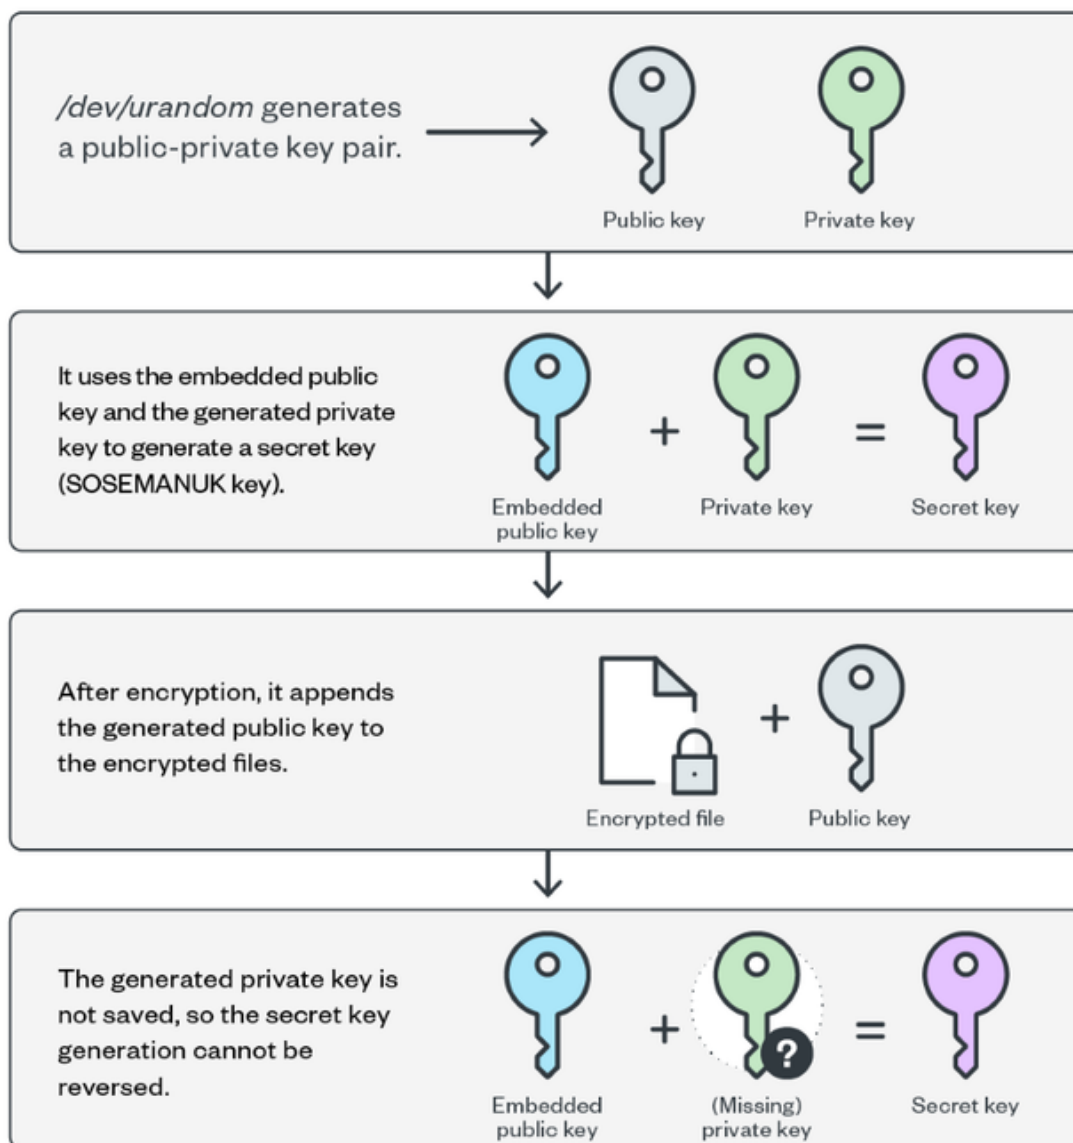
/dev/urandom generates a public-private key pair.

Public key

Private key

It uses the embedded public key and the generated private key to generate a secret key (SOSEMANUK key).

Embedded public key

+

Private key

=

Secret key

After encryption, it appends the generated public key to the encrypted files.

Encrypted file

+

Public key

The generated private key is not saved, so the secret key generation cannot be reversed.

Embedded public key

+

?

(Missing) private key

=

Secret key